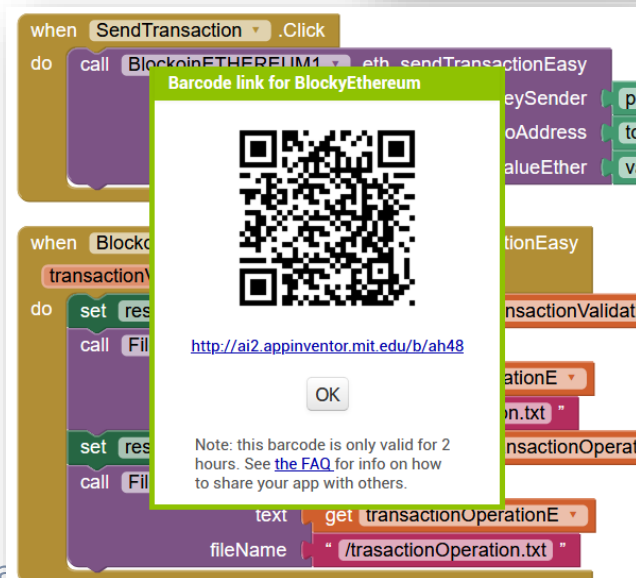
when SendTransaction .Click
do call BlockoinETHEREUM1 .eth_sendTransactionEasy
eySender p
oAddress to
alueEther v

when Blocko tionEasy
transactionV
do set res nsactionValidat
call Fil
ationE
n.txt "
set res nsactionOperat
call Fil
text get transactionOperationE
fileName " /trasactionOperation.txt "

Barcode link for BlockyEthereum

http://ai2.appinventor.mit.edu/b/ah48

OK

Note: this barcode is only valid for 2 hours. See the FAQ for info on how to share your app with others.